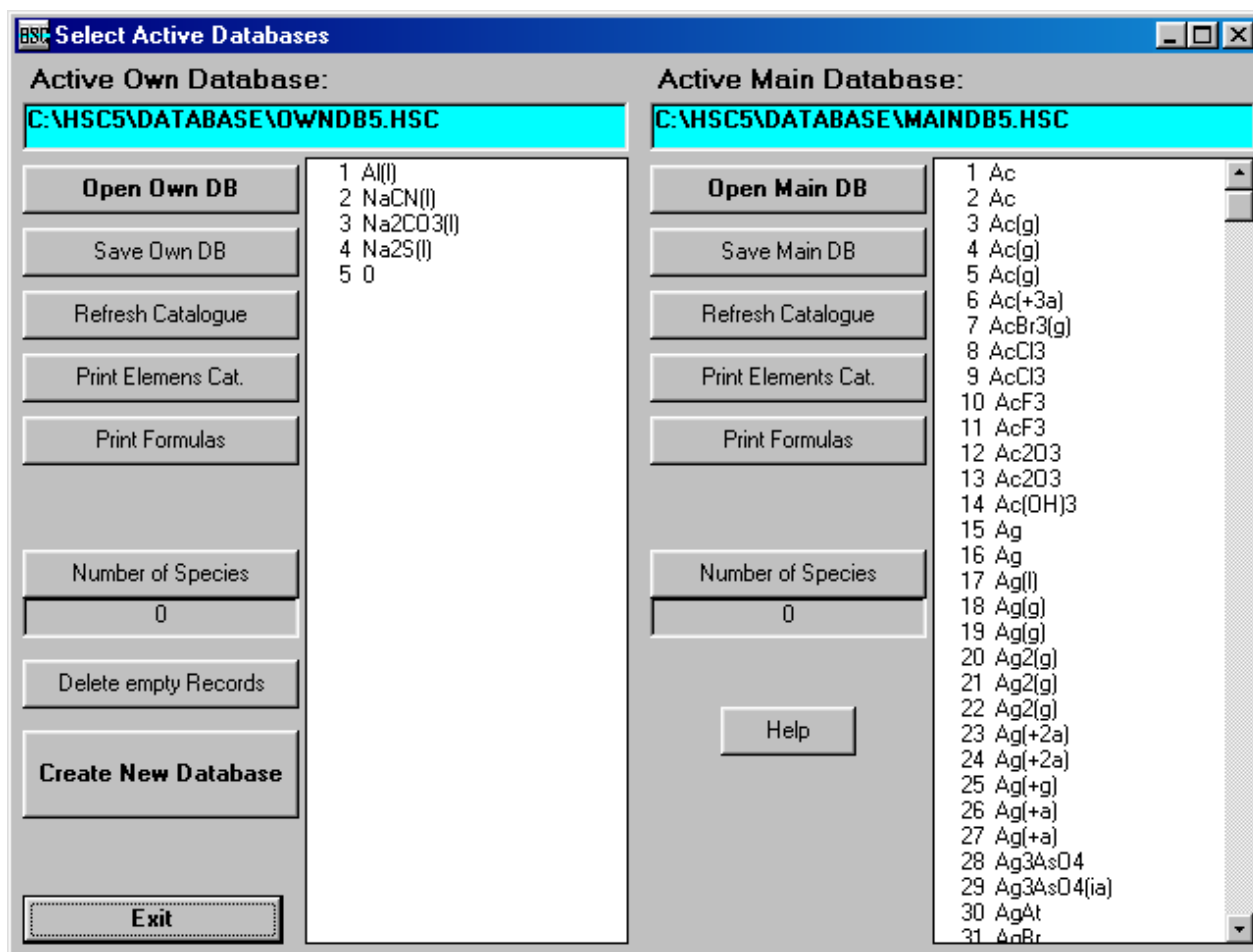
HSC Select Active Databases

Active Own Database:

C:\HSC5\DATABASE\OWNDB5.HSC

Open Own DB

Save Own DB

Refresh Catalogue

Print Elemens Cat.

Print Formulas

Number of Species

0

Delete empty Records

Create New Database

Exit

1 Al(l)
2 NaCN(l)
3 Na2CO3(l)
4 Na2S(l)
5 0

Active Main Database:

C:\HSC5\DATABASE\MAINDB5.HSC

Open Main DB

Save Main DB

Refresh Catalogue

Print Elements Cat.

Print Formulas

Number of Species

0

Help

1 Ac
2 Ac
3 Ac(g)
4 Ac(g)
5 Ac(g)
6 Ac(+3a)
7 AcBr3(g)
8 AcCl3
9 AcCl3
10 AcF3
11 AcF3
12 Ac2O3
13 Ac2O3
14 Ac(OH)3
15 Ag
16 Ag
17 Ag(l)
18 Ag(g)
19 Ag(g)
20 Ag2(g)
21 Ag2(g)
22 Ag2(g)
23 Ag(+2a)
24 Ag(+2a)
25 Ag(+g)
26 Ag(+a)
27 Ag(+a)
28 Ag3AsO4
29 Ag3AsO4(ia)
30 AgAt
31 AgBr